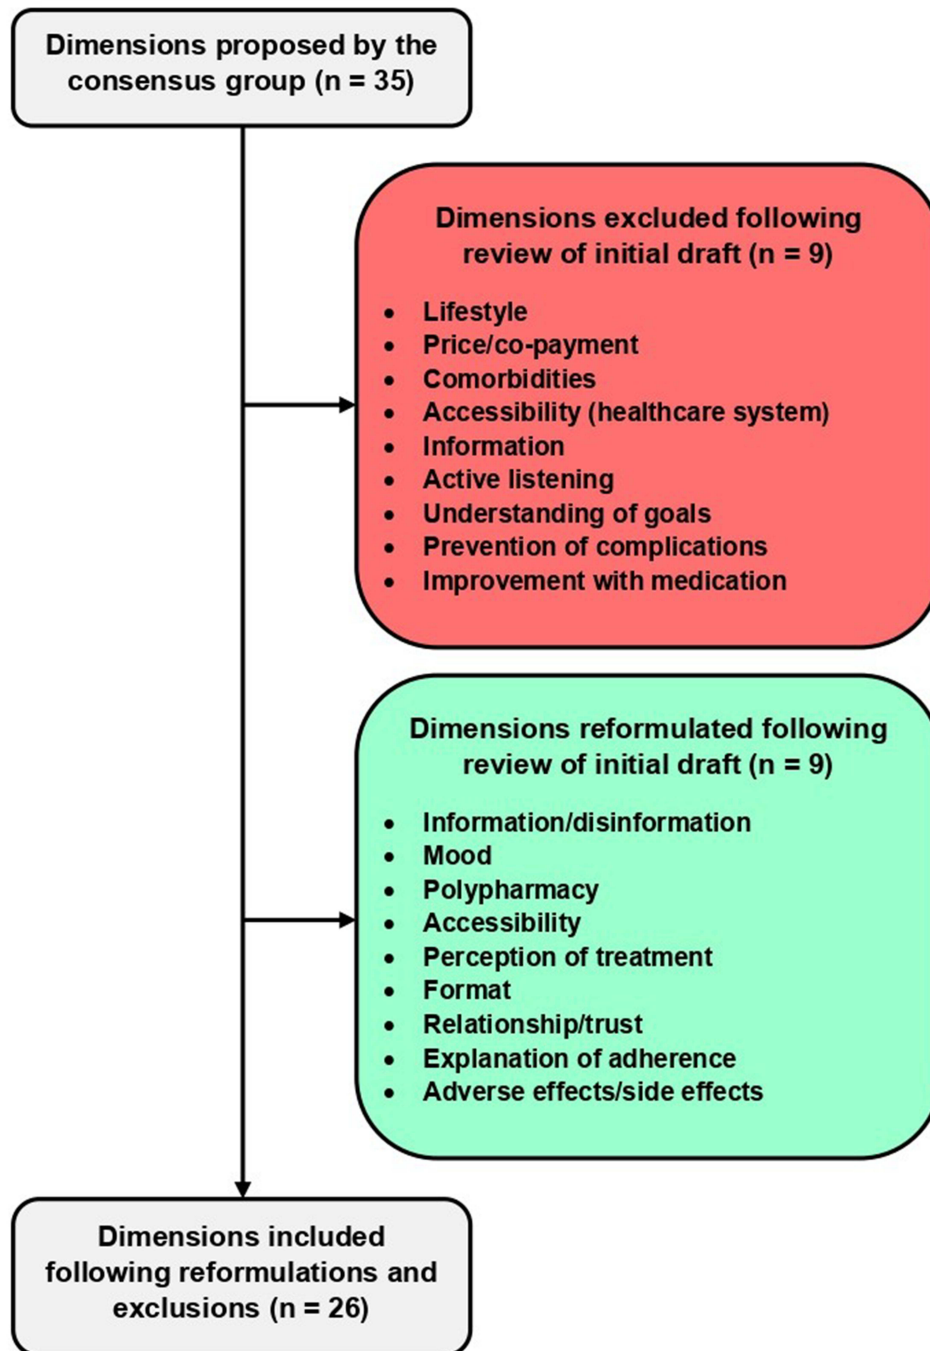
Dimensions proposed by the consensus group (n = 35)

Dimensions excluded following review of initial draft (n = 9)

- Lifestyle
- Price/co-payment
- Comorbidities
- Accessibility (healthcare system)
- Information
- Active listening
- Understanding of goals
- Prevention of complications
- Improvement with medication

Dimensions reformulated following review of initial draft (n = 9)

- Information/disinformation
- Mood
- Polypharmacy
- Accessibility
- Perception of treatment
- Format
- Relationship/trust
- Explanation of adherence
- Adverse effects/side effects

Dimensions included following reformulations and exclusions (n = 26)